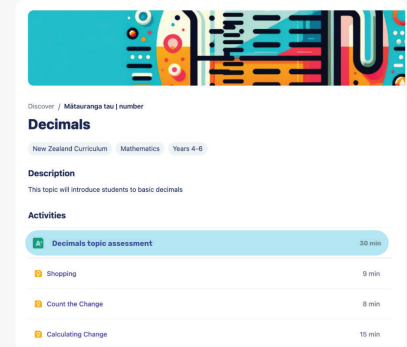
Discover / Mātauranga tau | number

Decimals

New Zealand Curriculum Mathematics Years 4-6

Description

This topic will introduce students to basic decimals

Activities

Decimals topic assessment 30 min

Shopping 9 min

Count the Change 8 min

Calculating Change 15 min